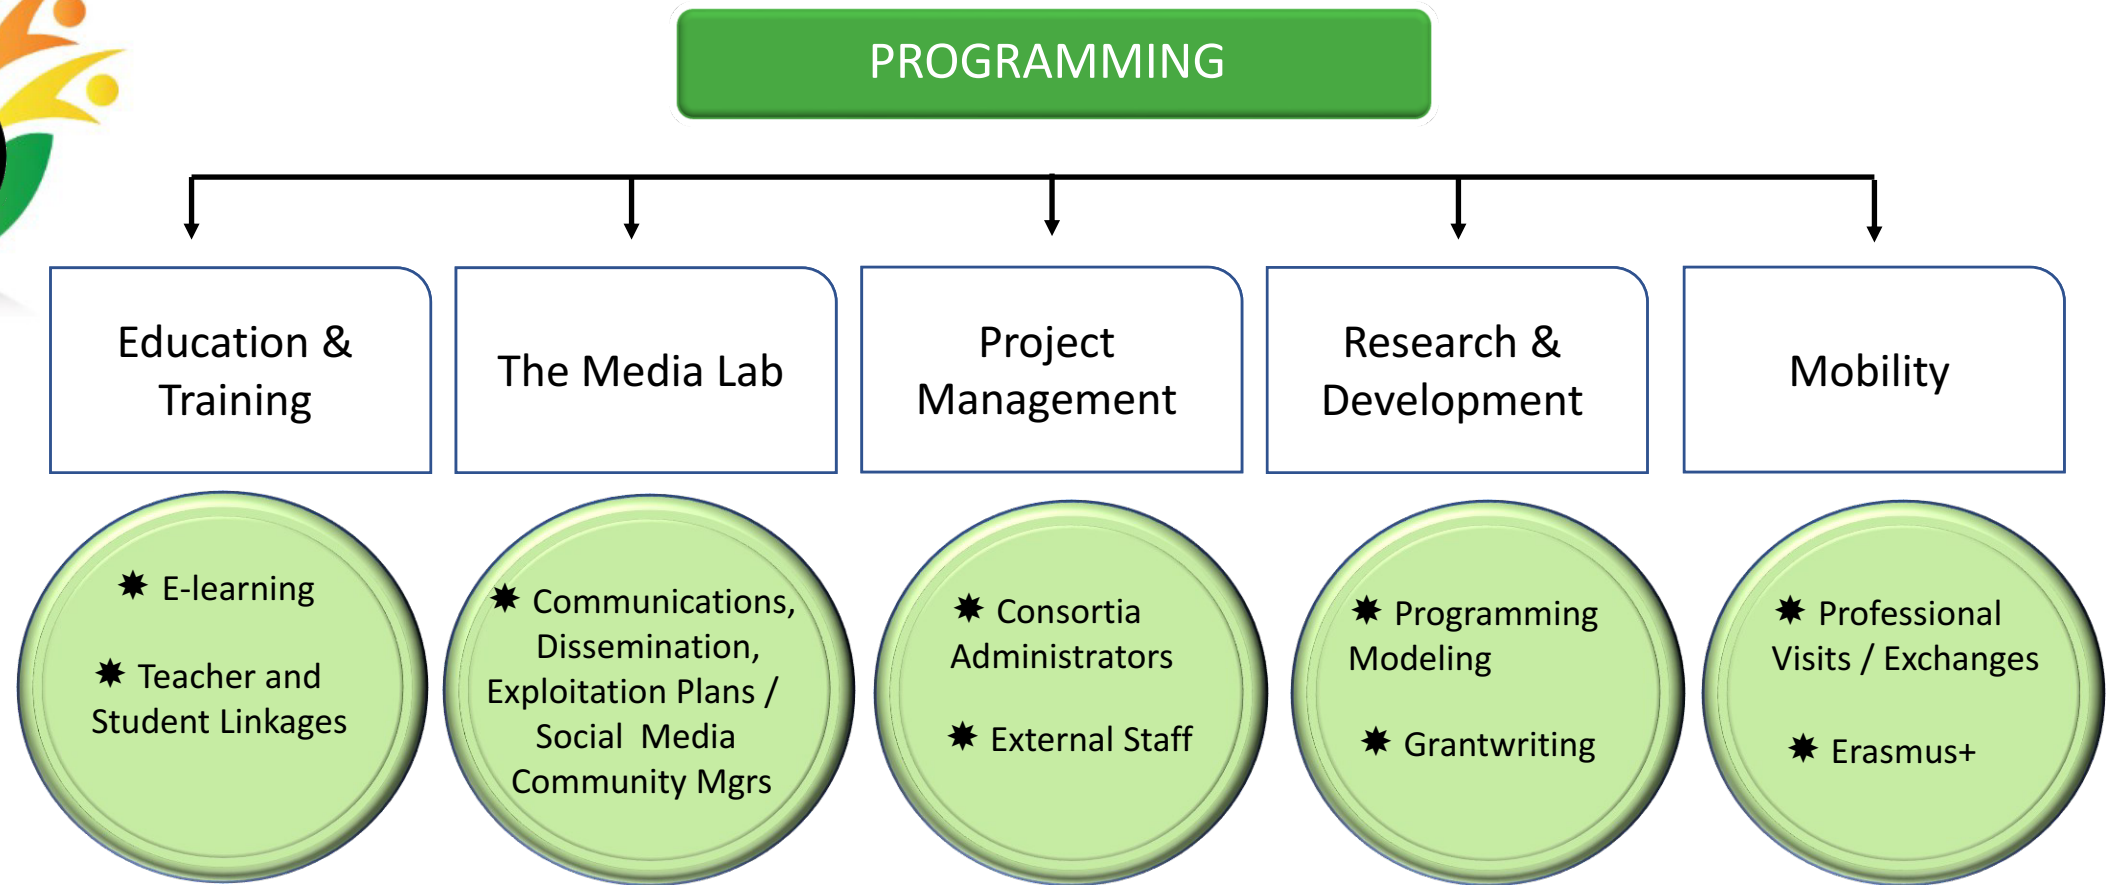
PROGRAMMING

Education & Training

The Media Lab

Project Management

Research & Development

Mobility

✸ E-learning

✸ Teacher and Student Linkages

✸ Communications, Dissemination, Exploitation Plans / Social Media Community Mgrs

✸ Consortia Administrators

✸ External Staff

✸ Programming Modeling

✸ Grantwriting

✸ Professional Visits / Exchanges

✸ Erasmus+